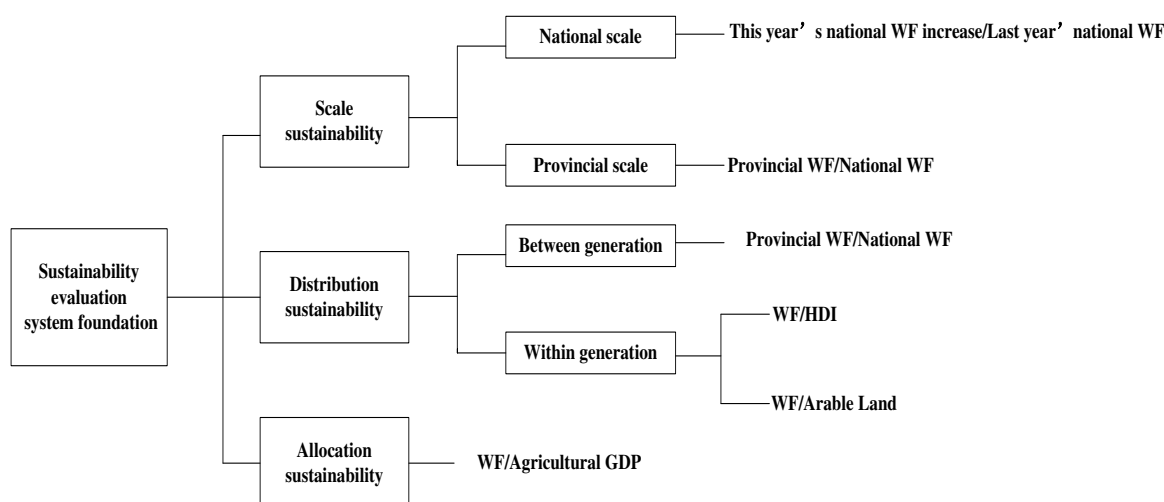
Sustainability evaluation system foundation

Scale sustainability

National scale

This year’s national WF increase/Last year’ national WF

Provincial scale

Provincial WF/National WF

Distribution sustainability

Between generation

Provincial WF/National WF

Within generation

WF/HDI

WF/Arable Land

Allocation sustainability

WF/Agricultural GDP